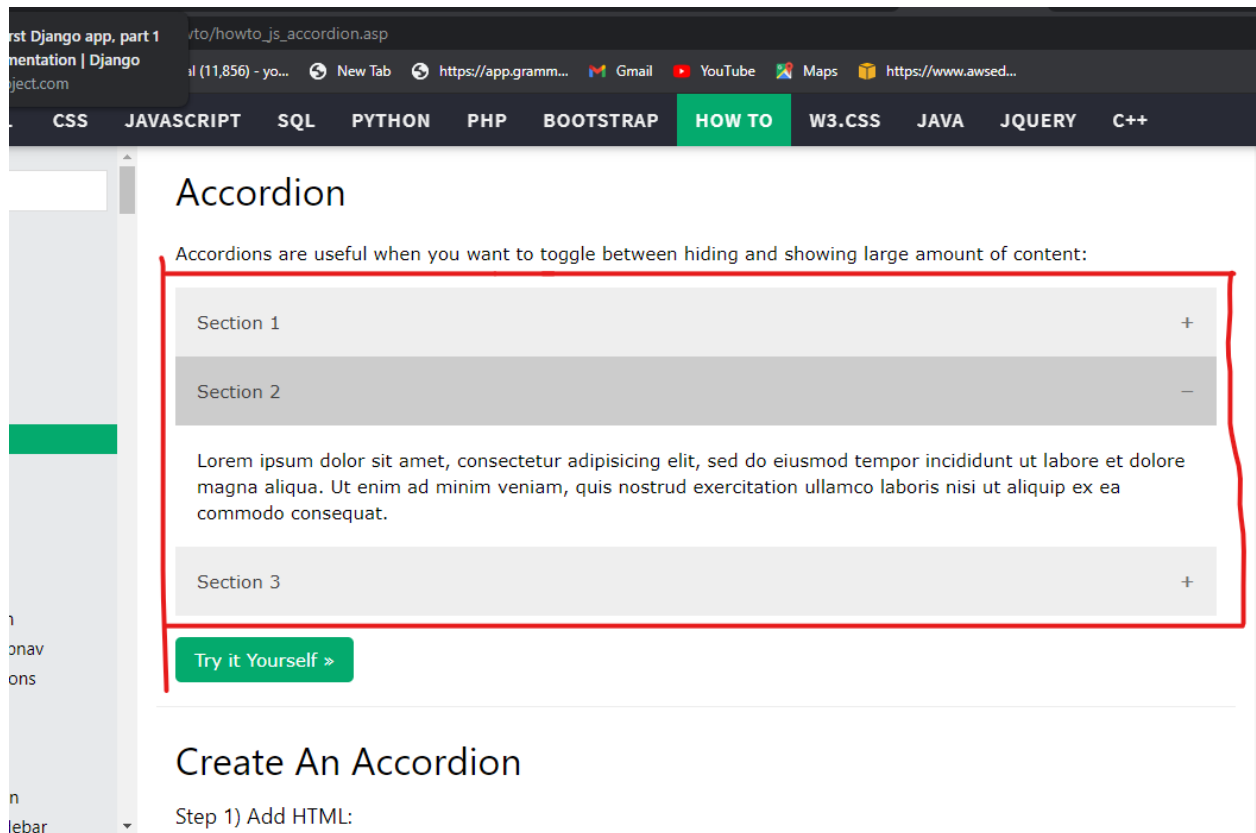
rst Django app, part 1
mentation | Django
ject.com

vto/howto_js_accordion.asp

al (11,856) - yo... New Tab https://app.gramm... Gmail YouTube Maps https://www.awsed...

L CSS JAVASCRIPT SQL PYTHON PHP BOOTSTRAP HOW TO W3.CSS JAVA JQUERY C++

Accordion

Accordions are useful when you want to toggle between hiding and showing large amount of content:

Section 1 +

Section 2 –

Lorem ipsum dolor sit amet, consectetur adipisicing elit, sed do eiusmod tempor incididunt ut labore et dolore magna aliqua. Ut enim ad minim veniam, quis nostrud exercitation ullamco laboris nisi ut aliquip ex ea commodo consequat.

Section 3 +

Try it Yourself »

n
onav
ons

n
lebar

Create An Accordion

Step 1) Add HTML: